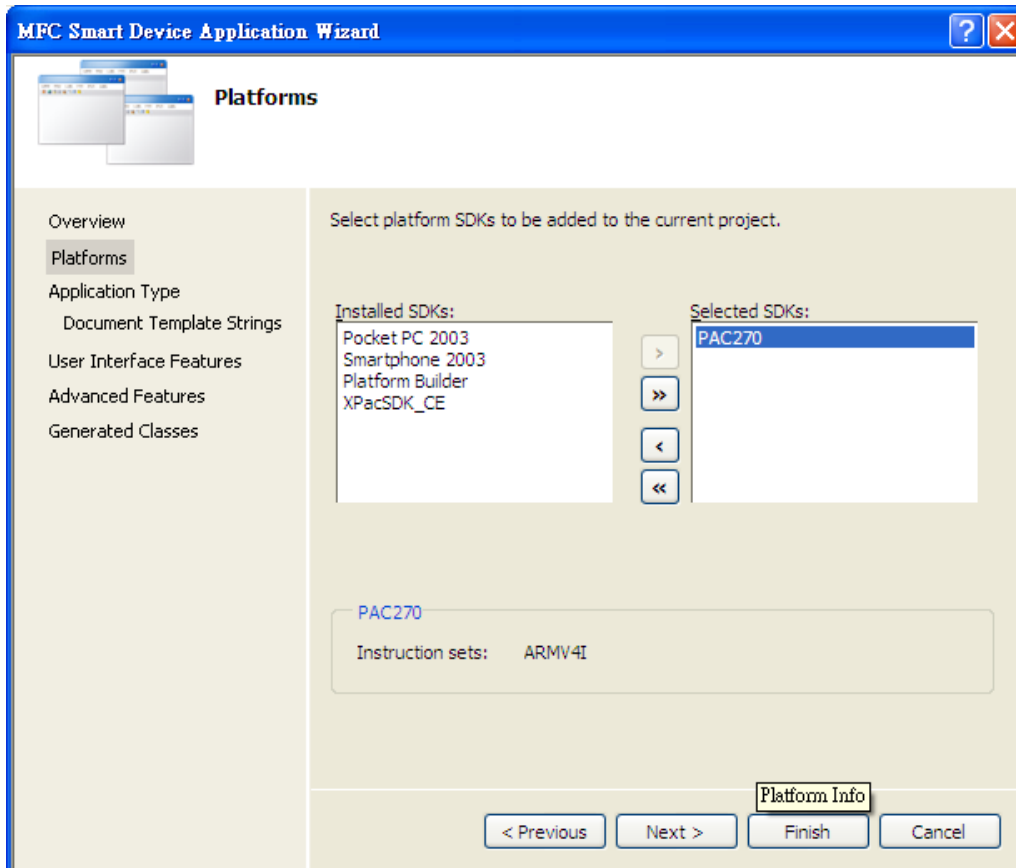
MFC Smart Device Application Wizard

?

Platforms

Overview
Platforms
Application Type
Document Template Strings
User Interface Features
Advanced Features
Generated Classes

Select platform SDKs to be added to the current project.

Installed SDKs:
Pocket PC 2003
Smartphone 2003
Platform Builder
XPacSDK_CE

>
»
<
«

Selected SDKs:
PAC270

PAC270
Instruction sets: ARMV4I

Platform Info

< Previous
Next >
Finish
Cancel